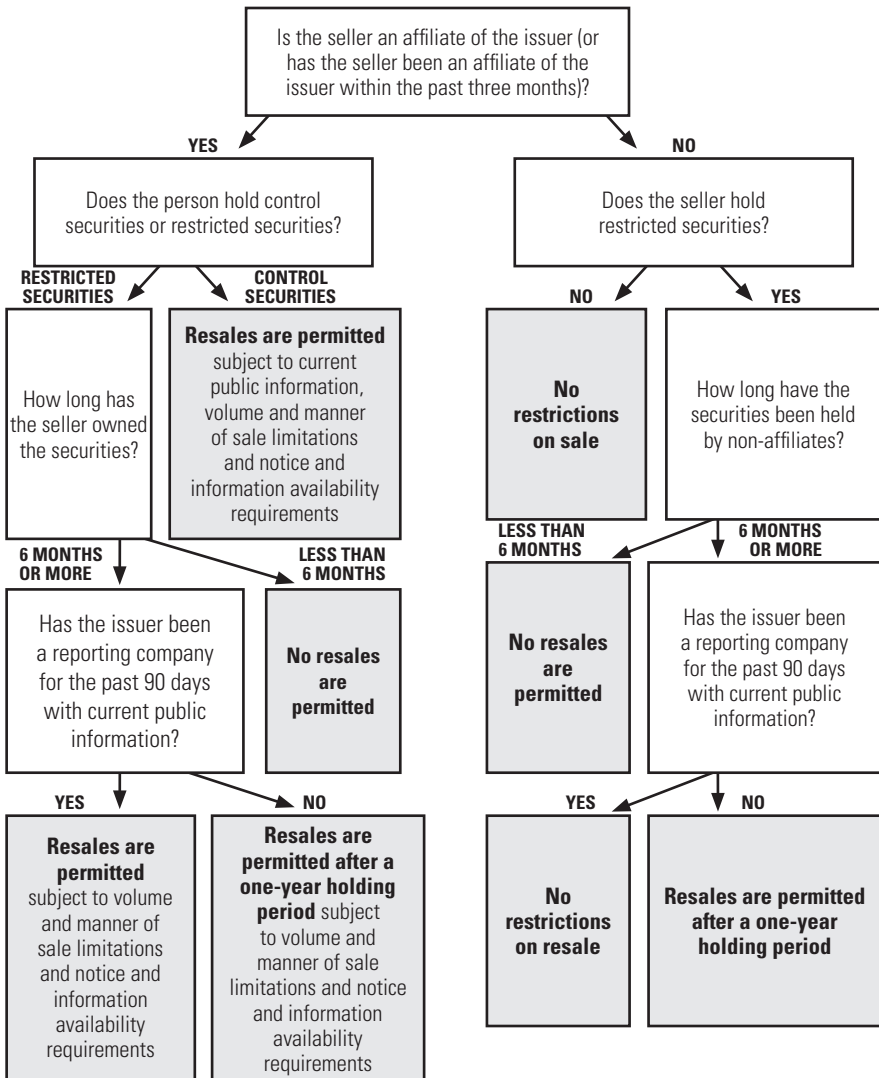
Is the seller an affiliate of the issuer (or has the seller been an affiliate of the issuer within the past three months)?

YES

Does the person hold control securities or restricted securities?

RESTRICTED SECURITIES

How long has the seller owned the securities?

CONTROL SECURITIES

**Resales are permitted** subject to current public information, volume and manner of sale limitations and notice and information availability requirements

6 MONTHS OR MORE

LESS THAN 6 MONTHS

Has the issuer been a reporting company for the past 90 days with current public information?

**No resales are permitted**

YES

**Resales are permitted** subject to volume and manner of sale limitations and notice and information availability requirements

NO

**Resales are permitted after a one-year holding period** subject to volume and manner of sale limitations and notice and information availability requirements

NO

Does the seller hold restricted securities?

NO

**No restrictions on sale**

YES

How long have the securities been held by non-affiliates?

LESS THAN 6 MONTHS

**No resales are permitted**

6 MONTHS OR MORE

Has the issuer been a reporting company for the past 90 days with current public information?

YES

**No restrictions on resale**

NO

**Resales are permitted after a one-year holding period**